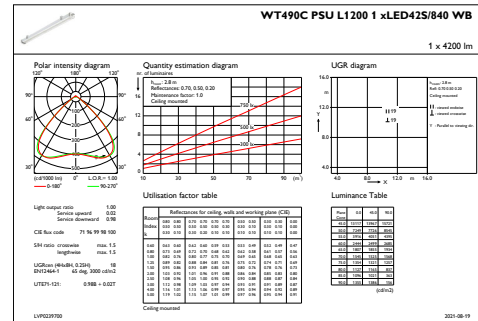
WT490C PSU L1200 1 xLED42S/840 WB

1 x 4200 lm

Polar intensity diagram

120° 180° 120°
90° 90°
60° 60°
30° 0° 30°

(cd/1000 lm) 0° L.O.R.= 1.00
— 0-180° — 90-270°

Quantity estimation diagram

nr. of luminaires
16
h$_{room}$: 2.8 m
Reflectances: 0.70, 0.50, 0.20
Maintenance factor: 1.00
Ceiling mounted
750 lx
500 lx
300 lx
10 30 50 70 90 (m$^2$)

UGR diagram

h$_{room}$: 2.8 m
Refl: 0.70-0.50-0.20
Ceiling mounted
16.0
12.0
Y
8.0
4.0
4.0 8.0 12.0 m 16.0
X
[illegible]
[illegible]
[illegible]
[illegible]

Light output ratio 1.00
Service upward 0.02
Service downward 0.98

CIE flux code 71 96 99 98 100

SHR ratio crosswise max. 1.5
lengthwise max. 1.5

UGRcen (4H×8H, 0.25H) 18
EN12464-1 65 deg. 3000 cd/m2

UTE71-121: 0.98E + 0.02T

Utilisation factor table

Reflectances for ceiling, walls and working plane (CIE)

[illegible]

Ceiling mounted

Luminance Table

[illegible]

LVP0239700 2021-08-19